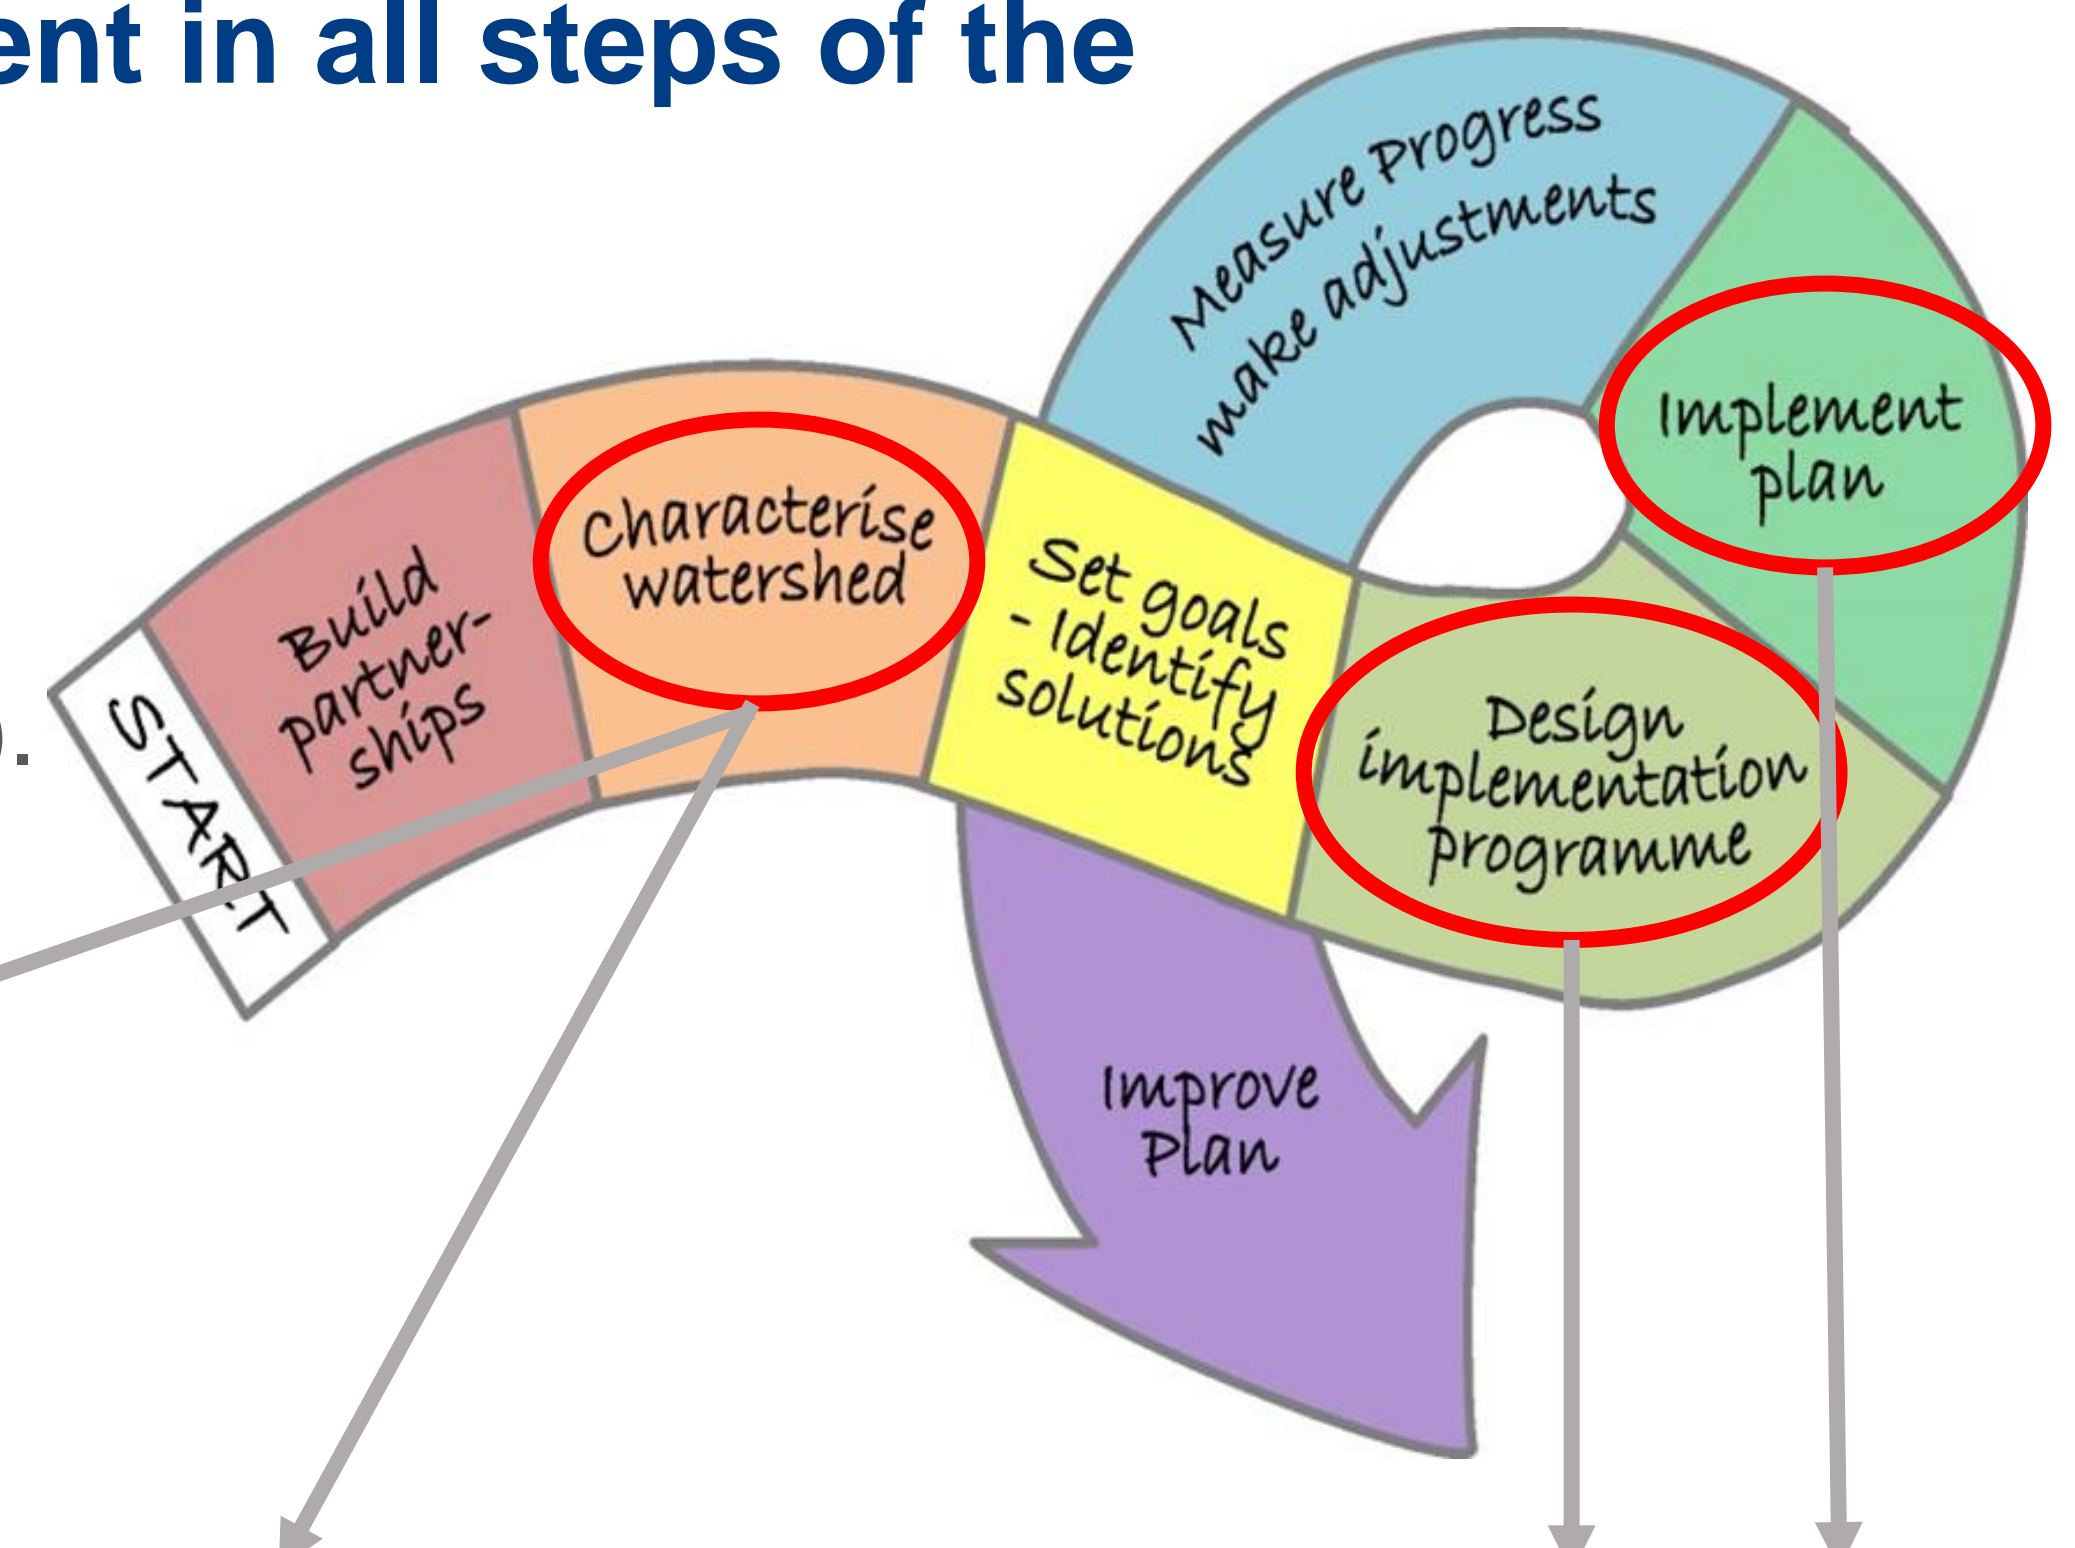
ent in all steps of the

START

Build partnerships

Characterise watershed

Set goals - Identify solutions

Design implementation programme

Implement plan

Measure Progress make adjustments

Improve Plan